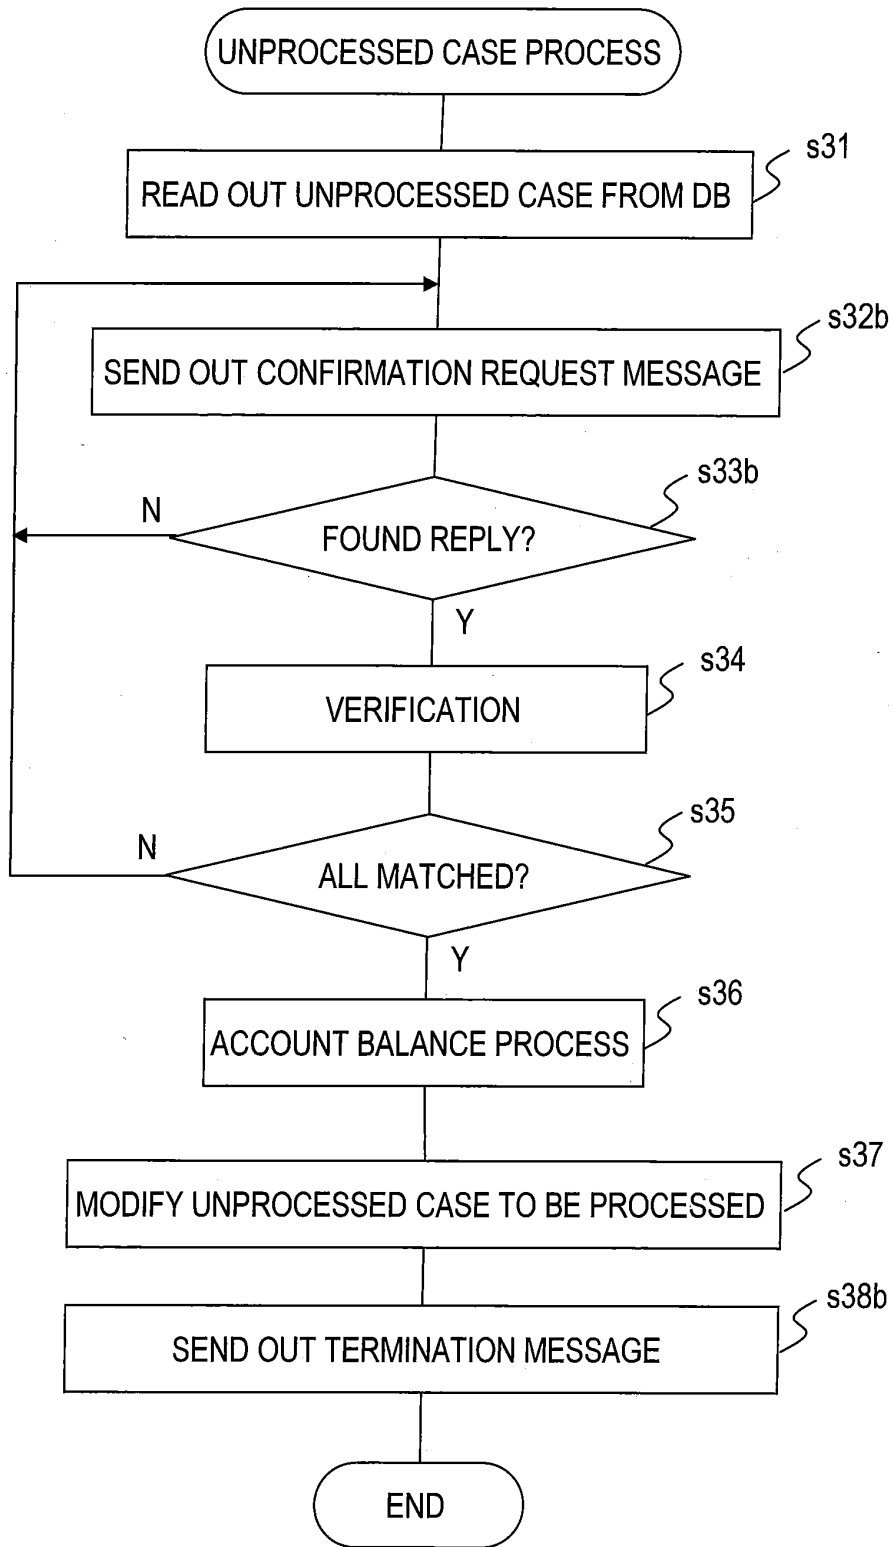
UNPROCESSED CASE PROCESS

s31
READ OUT UNPROCESSED CASE FROM DB

s32b
SEND OUT CONFIRMATION REQUEST MESSAGE

s33b
N
FOUND REPLY?
Y

s34
VERIFICATION

s35
N
ALL MATCHED?
Y

s36
ACCOUNT BALANCE PROCESS

s37
MODIFY UNPROCESSED CASE TO BE PROCESSED

s38b
SEND OUT TERMINATION MESSAGE

END